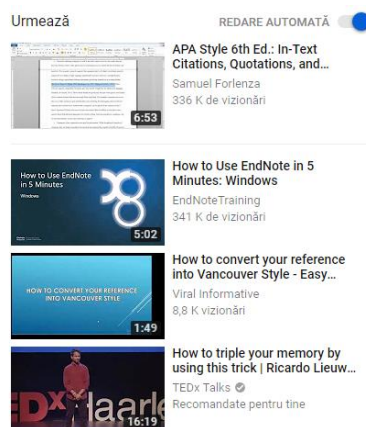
Urmează

REDARE AUTOMATĂ

6:53

APA Style 6th Ed.: In-Text Citations, Quotations, and...

Samuel Forlenza

336 K de vizionări

How to Use EndNote in 5 Minutes

Windows

5:02

How to Use EndNote in 5 Minutes: Windows

EndNoteTraining

341 K de vizionări

HOW TO CONVERT YOUR REFERENCE INTO VANCOUVER STYLE

1:49

How to convert your reference into Vancouver Style - Easy...

Viral Informative

8,8 K vizionări

TEDx Haarle

16:19

How to triple your memory by using this trick | Ricardo Lieuw...

TEDx Talks

Recomandate pentru tine